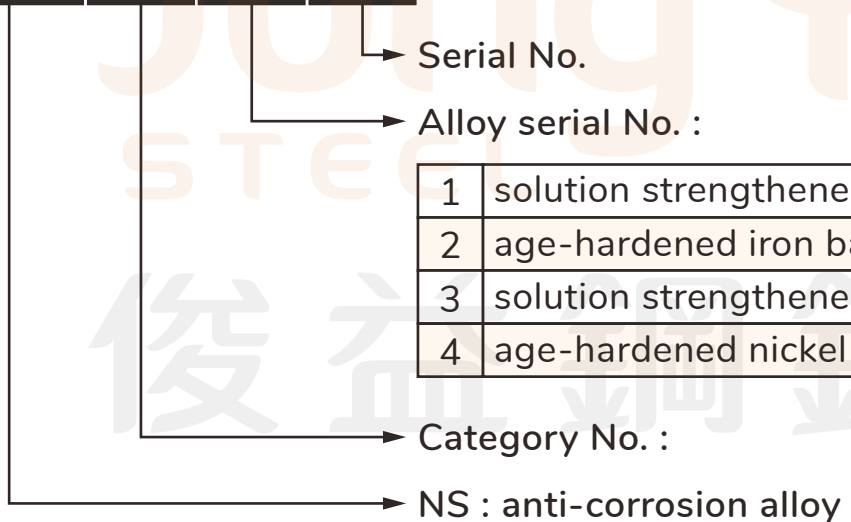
Serial No.

Alloy serial No. :

| 1 | solution strengthene |
|---|---|
| 2 | age-hardened iron ba |
| 3 | solution strengthene |
| 4 | age-hardened nickel |

Category No. :

NS : anti-corrosion alloy

STEEL

俊益鋼鐵